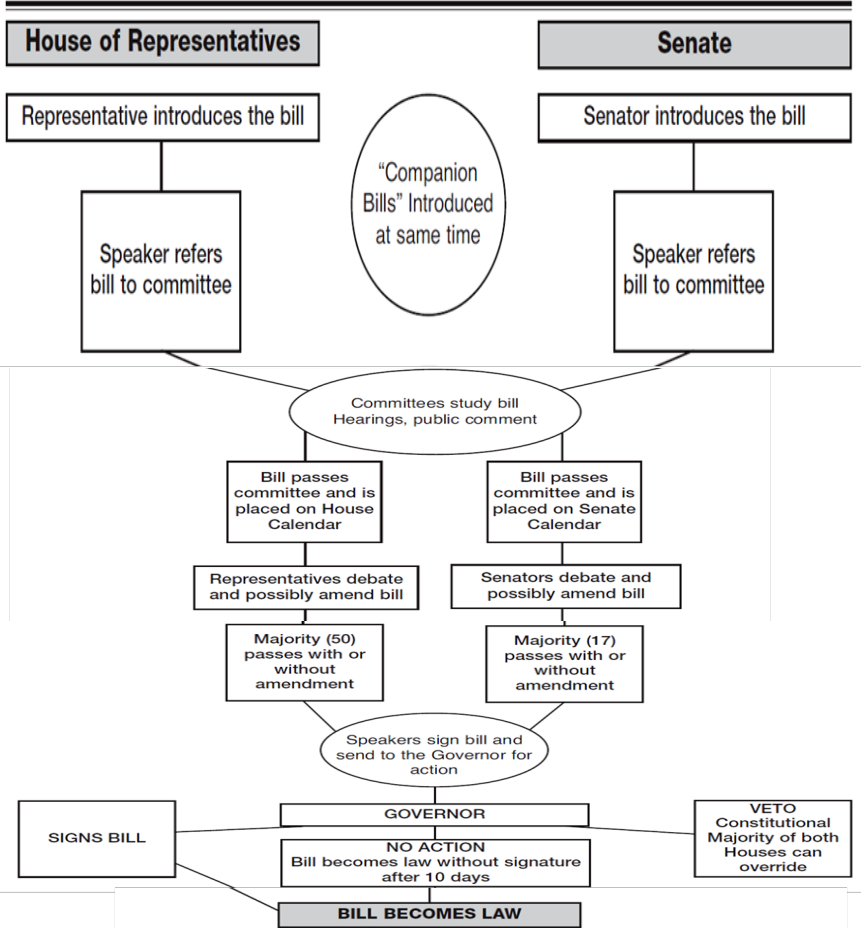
House of Representatives

Senate

Representative introduces the bill

"Companion Bills" Introduced at same time

Senator introduces the bill

Speaker refers bill to committee

Speaker refers bill to committee

Committees study bill
Hearings, public comment

Bill passes committee and is placed on House Calendar

Bill passes committee and is placed on Senate Calendar

Representatives debate and possibly amend bill

Senators debate and possibly amend bill

Majority (50) passes with or without amendment

Majority (17) passes with or without amendment

Speakers sign bill and send to the Governor for action

GOVERNOR

SIGNS BILL

NO ACTION
Bill becomes law without signature after 10 days

VETO
Constitutional Majority of both Houses can override

BILL BECOMES LAW